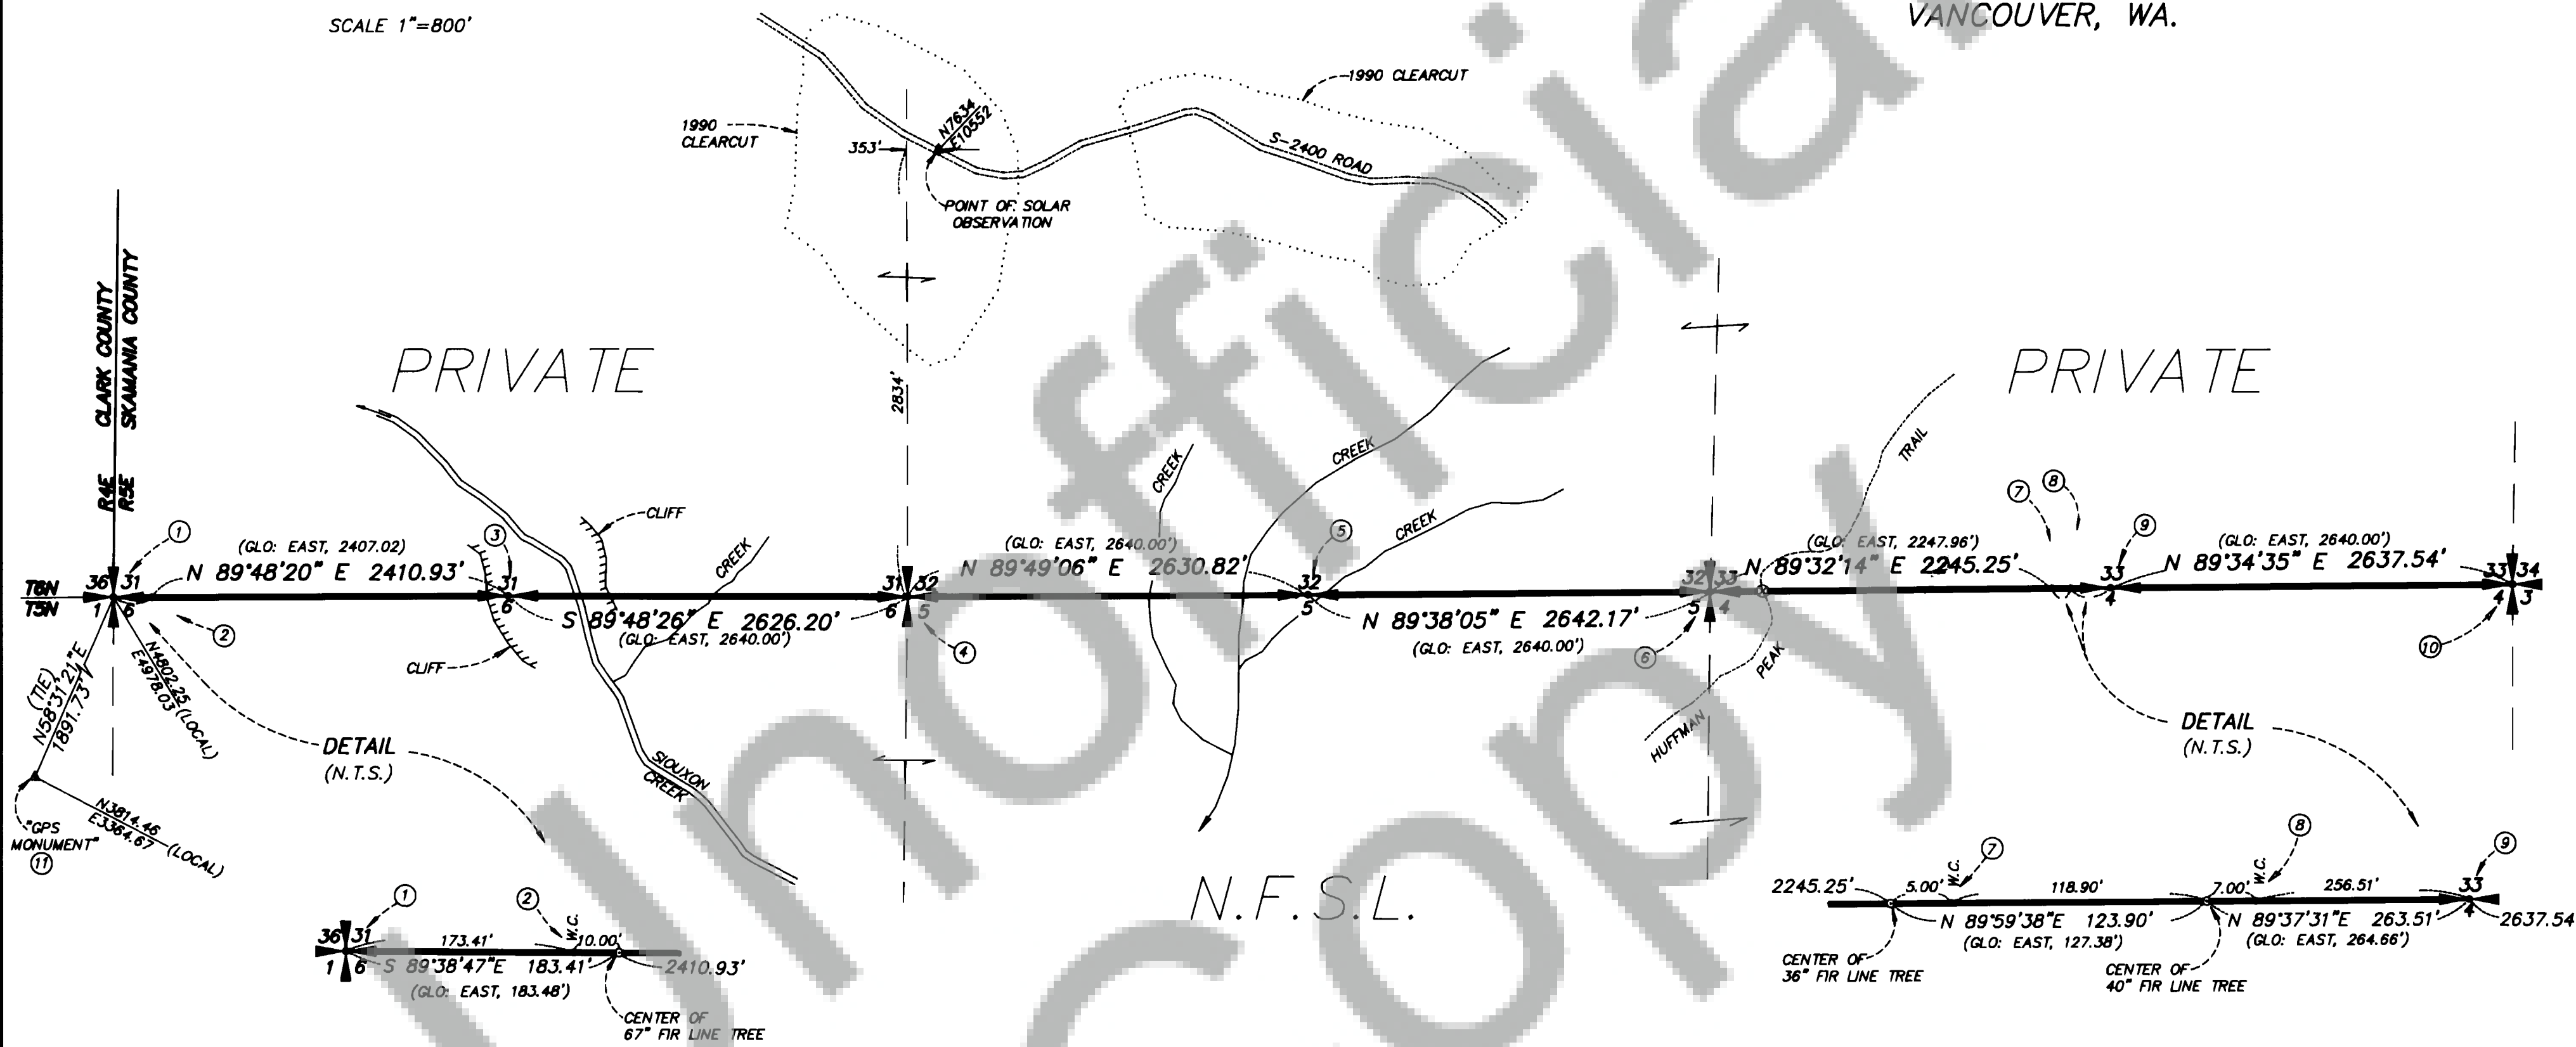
SCALE 1"=800'

VANCOUVER, WA.

1990 CLEARCUT

1990 CLEARCUT

S-2400 ROAD

N7634 E10552

353'

POINT OF SOLAR OBSERVATION

PRIVATE

PRIVATE

2834'

CLARK COUNTY SKAMANIA COUNTY

R4E R5E

T6N T5N

36 31 1 6

1

2

3

4

5

6

7

8

9

10

(GLO: EAST, 2407.02)

N 89°48'20" E 2410.93'

31 6

CLIFF

CLIFF

CREEK

S 89°48'26" E 2626.20'

(GLO: EAST, 2640.00')

31 32 6 5

(GLO: EAST, 2640.00')

N 89°49'06" E 2630.82'

CREEK

CREEK

CREEK

32 5

N 89°38'05" E 2642.17'

(GLO: EAST, 2640.00')

32 33 5 4

(GLO: EAST, 2247.96')

N 89°32'14" E 2245.25'

TRAIL

33 4

(GLO: EAST, 2640.00')

N 89°34'35" E 2637.54'

33 34 4 3

(TIE) N58°31'21"E 1891.73'

N4802.25 E4978.03 (LOCAL)

N3814.46 E3364.67 (LOCAL)

"GPS MONUMENT" 11

DETAIL (N.T.S.)

SIOUXON CREEK

HUFFMAN PEAK

DETAIL (N.T.S.)

N.F.S.L.

36 31 1 6

173.41'

W.C.

10.00'

S 89°38'47"E 183.41'

2410.93'

(GLO: EAST, 183.48')

CENTER OF 67" FIR LINE TREE

2245.25'

5.00'

W.C.

118.90'

7.00'

W.C.

256.51'

33 4

N 89°59'38"E 123.90'

(GLO: EAST, 127.38')

N 89°37'31"E 263.51'

(GLO: EAST, 264.66')

2637.54

CENTER OF 36" FIR LINE TREE

CENTER OF 40" FIR LINE TREE

Unofficial Copy